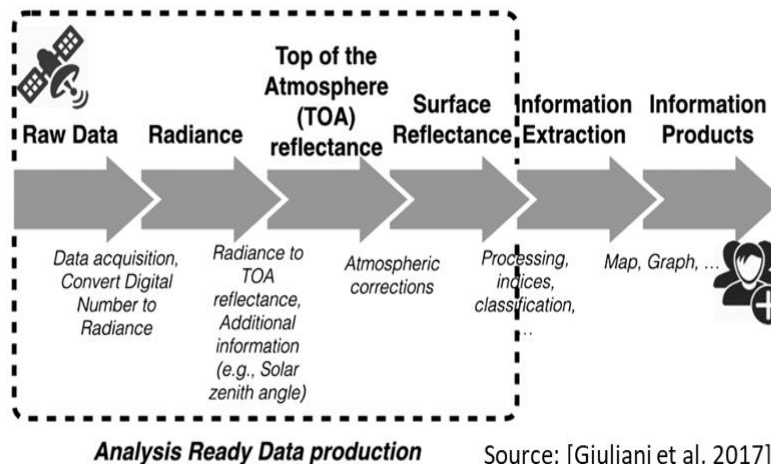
Raw Data

Radiance

Top of the Atmosphere (TOA) reflectance

Surface Reflectance

Information Extraction

Information Products

Data acquisition, Convert Digital Number to Radiance

Radiance to TOA reflectance, Additional information (e.g., Solar zenith angle)

Atmospheric corrections

Processing, indices, classification, ...

Map, Graph, ...

Analysis Ready Data production

Source: [Giuliani et al. 2017]